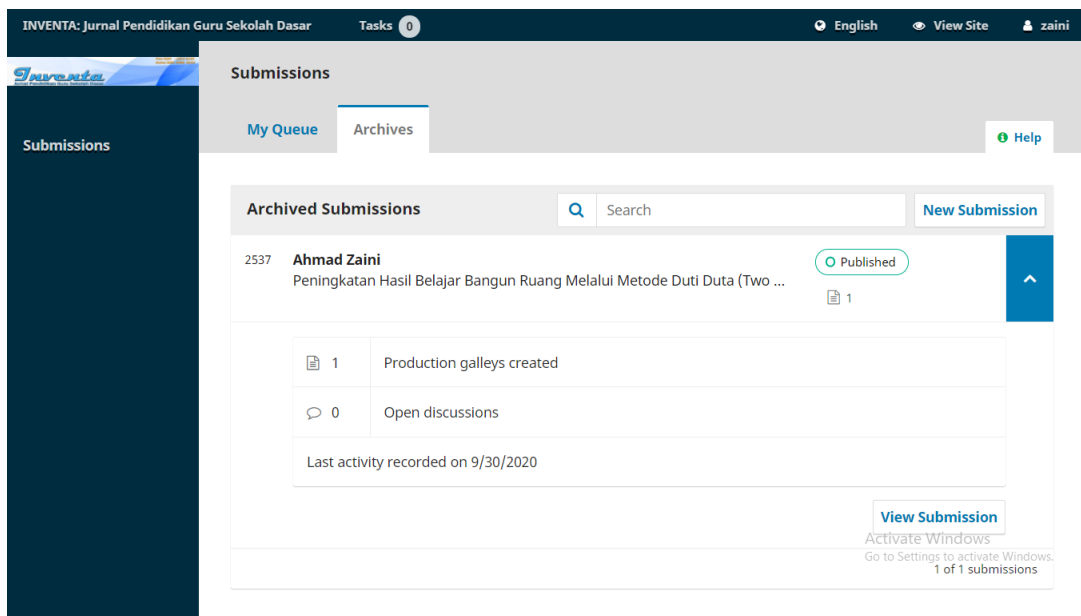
INVENTA: Jurnal Pendidikan Guru Sekolah Dasar Tasks 0 English View Site zaini

Inventa

Submissions

Submissions

My Queue Archives

Help

Archived Submissions Search New Submission

2537 Ahmad Zaini
Peningkatan Hasil Belajar Bangun Ruang Melalui Metode Duti Duta (Two ...

Published
1

| | |
|---|---|
| 1 | Production galleys created |
| 0 | Open discussions |

Last activity recorded on 9/30/2020

View Submission

Activate Windows
Go to Settings to activate Windows.

1 of 1 submissions